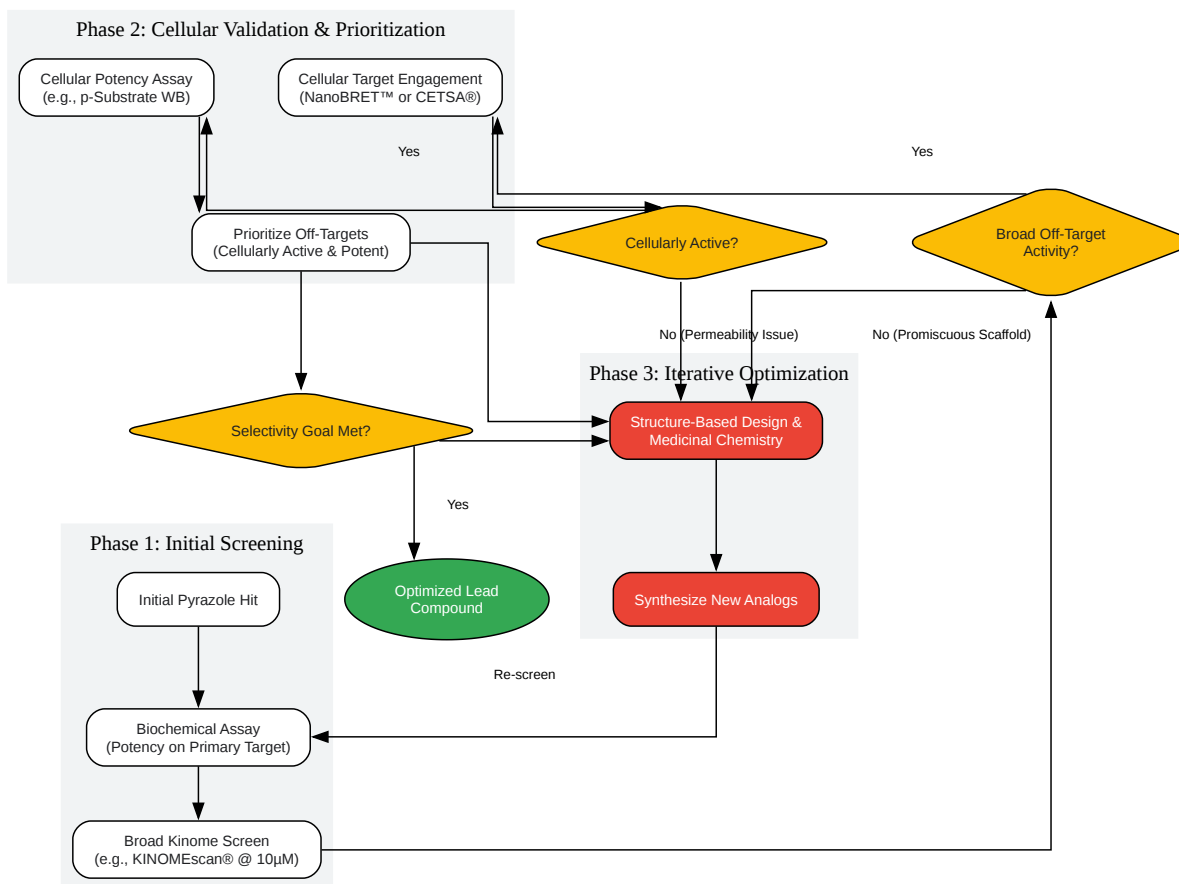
Phase 2: Cellular Validation & Prioritization

Cellular Potency Assay
(e.g., p-Substrate WB)

Cellular Target Engagement
(NanoBRET™ or CETSA®)

Yes

Yes

Prioritize Off-Targets
(Cellularly Active & Potent)

Cellularly Active?

Broad Off-Target
Activity?

No (Permeability Issue)

No (Promiscuous Scaffold)

Phase 3: Iterative Optimization

Selectivity Goal Met?

Structure-Based Design &
Medicinal Chemistry

Yes

Phase 1: Initial Screening

Initial Pyrazole Hit

Optimized Lead
Compound

Synthesize New Analogs

Re-screen

Biochemical Assay
(Potency on Primary Target)

Broad Kinome Screen
(e.g., KINOMEscan® @ 10μM)